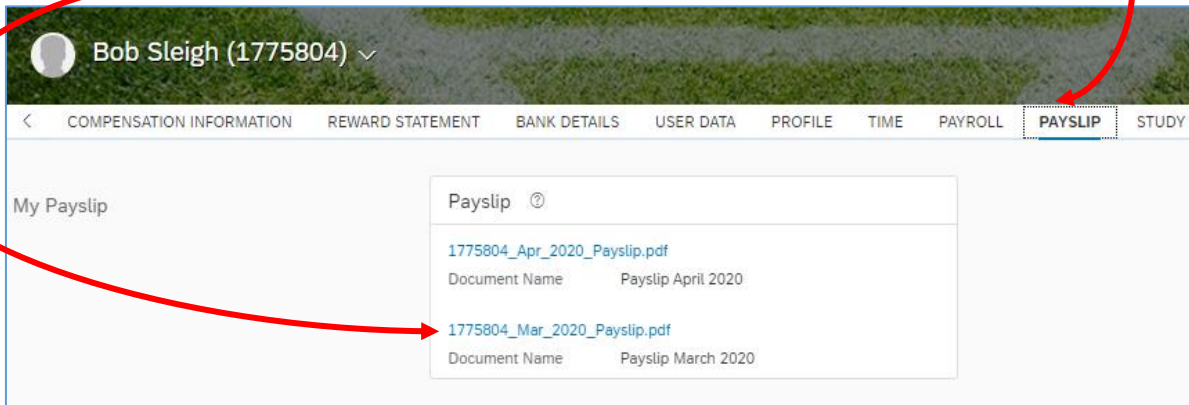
Bob Sleigh (1775804)

COMPENSATION INFORMATION REWARD STATEMENT BANK DETAILS USER DATA PROFILE TIME PAYROLL PAYSLIP STUDY

My Payslip

Payslip

1775804_Apr_2020_Payslip.pdf

Document Name Payslip April 2020

1775804_Mar_2020_Payslip.pdf

Document Name Payslip March 2020